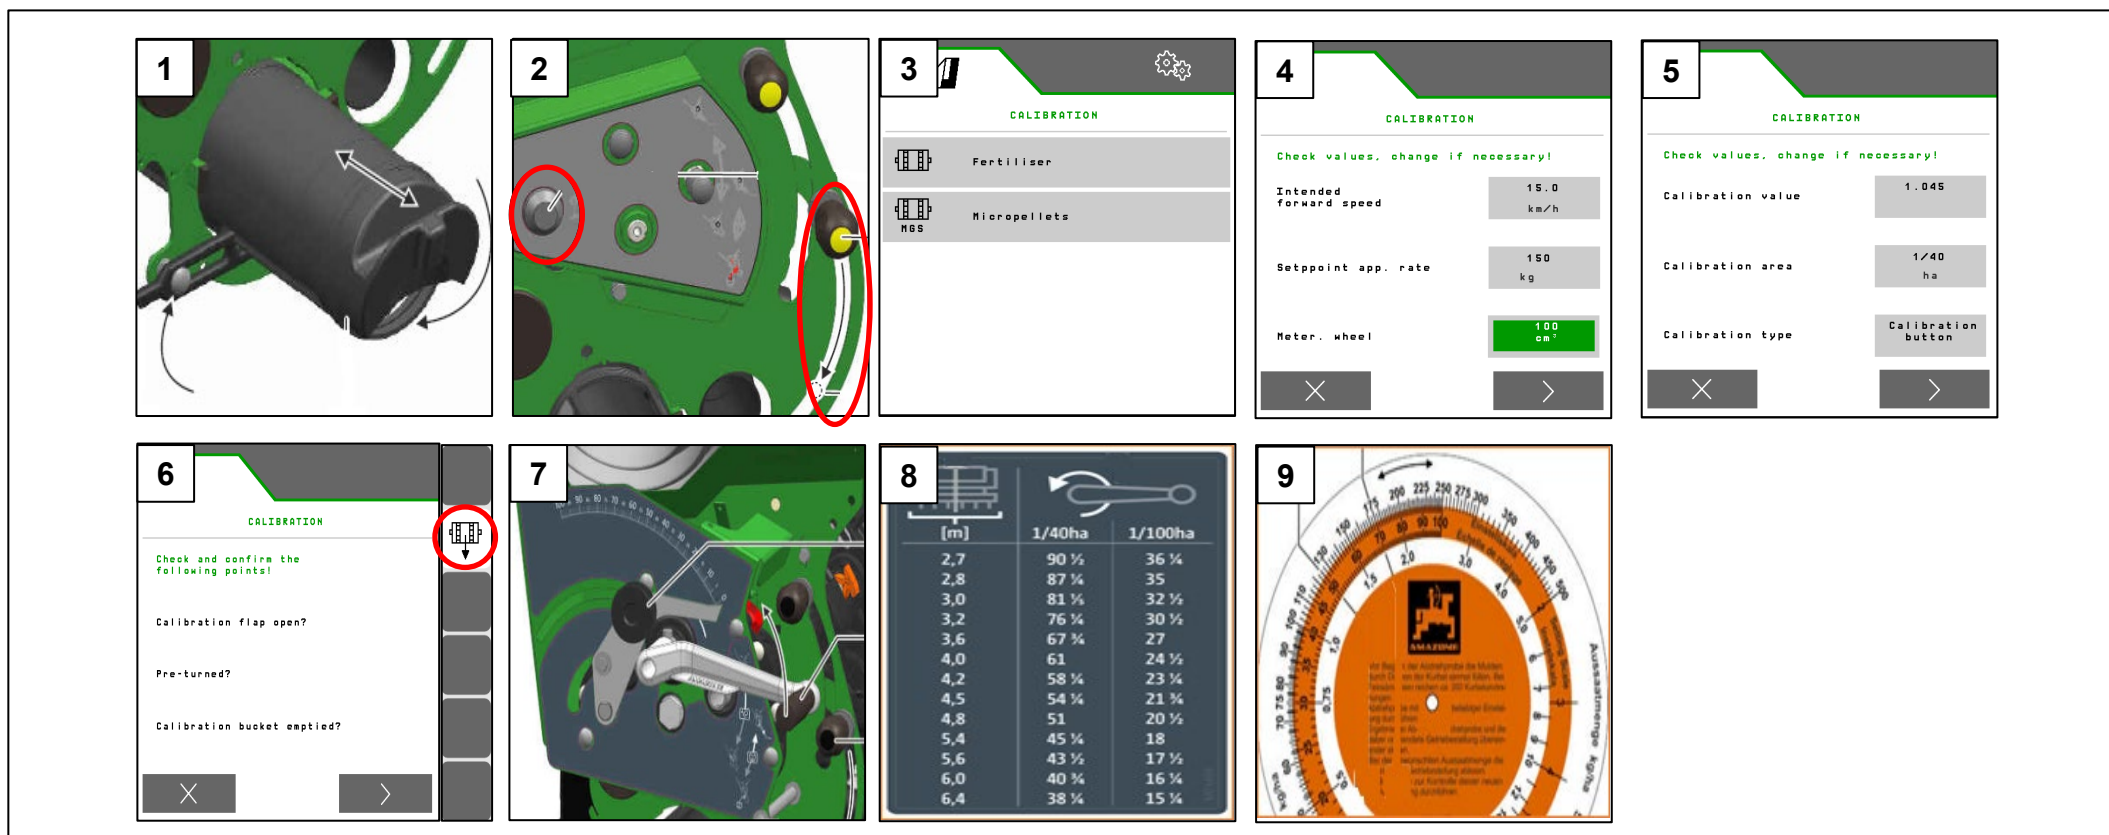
1

2

3

CALIBRATION

Fertiliser

Micropellets

MGS

4

CALIBRATION

Check values, change if necessary!

Intended forward speed

15.0 km/h

Setpoint app. rate

150 kg

Meter. wheel

100 cm³

5

CALIBRATION

Check values, change if necessary!

Calibration value

1.045

Calibration area

1/40 ha

Calibration type

Calibration button

6

CALIBRATION

Check and confirm the following points!

Calibration flap open?

Pre-turned?

Calibration bucket emptied?

7

8

| [m] | 1/40ha | 1/100ha |
|---|---|---|
| 2,7 | 90 ½ | 36 ¼ |
| 2,8 | 87 ¼ | 35 |
| 3,0 | 81 ½ | 32 ½ |
| 3,2 | 76 ¼ | 30 ½ |
| 3,6 | 67 ¾ | 27 |
| 4,0 | 61 | 24 ½ |
| 4,2 | 58 ¼ | 23 ¼ |
| 4,5 | 54 ¼ | 21 ¾ |
| 4,8 | 51 | 20 ½ |
| 5,4 | 45 ¼ | 18 |
| 5,6 | 43 ½ | 17 ½ |
| 6,0 | 40 ¾ | 16 ¼ |
| 6,4 | 38 ¼ | 15 ¼ |

9

175 200 225 250 275 300 150 350 400 450 500 130 110 100 90 80 75 70 80 90 100 2,0 3,0 1,5 1,0 0,75 AMAZONE Aussaatmenge kg/ha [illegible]